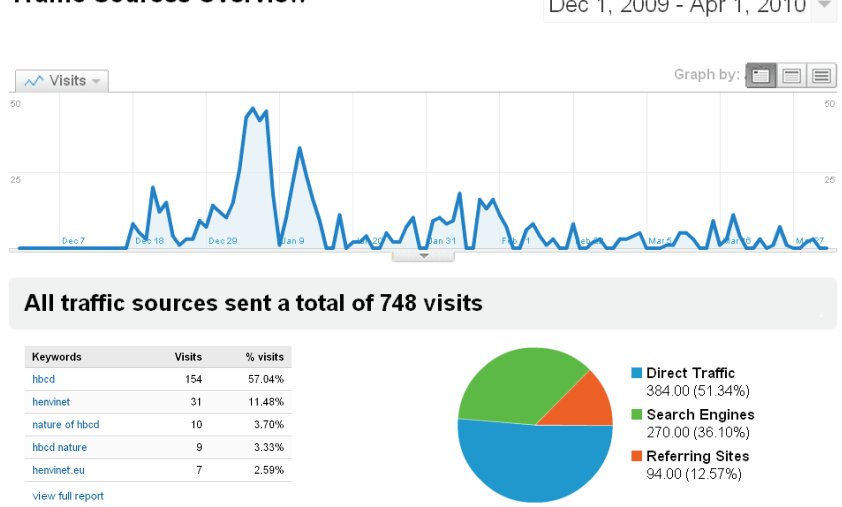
Traffic Sources Overview

Dec 1, 2009 - Apr 1, 2010

Visits

Graph by:

50

25

50

25

Dec 7

Dec 18

Dec 29

Jan 9

Jan 20

Jan 31

Feb 11

Feb 22

Mar 5

Mar 16

Mar 27

All traffic sources sent a total of 748 visits

| Keywords | Visits | % visits |
|---|---|---|
| hbcd | 154 | 57.04% |
| henvinet | 31 | 11.48% |
| nature of hbcd | 10 | 3.70% |
| hbcd nature | 9 | 3.33% |
| henvinet.eu | 7 | 2.59% |

view full report

Direct Traffic
384.00 (51.34%)

Search Engines
270.00 (36.10%)

Referring Sites
94.00 (12.57%)